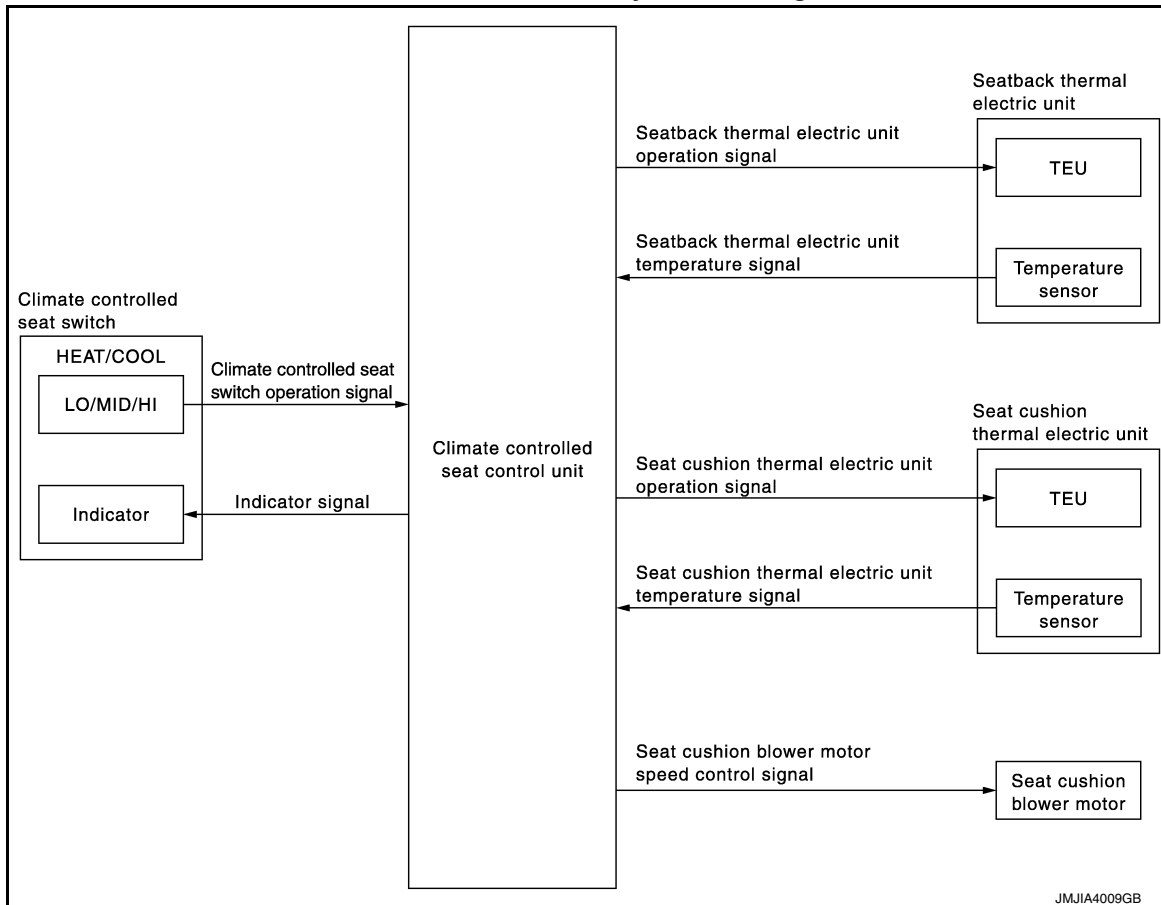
Climate controlled seat switch

HEAT/COOL

LO/MID/HI

Indicator

Climate controlled seat switch operation signal

Indicator signal

Climate controlled seat control unit

Seatback thermal electric unit operation signal

Seatback thermal electric unit temperature signal

Seatback thermal electric unit

TEU

Temperature sensor

Seat cushion thermal electric unit operation signal

Seat cushion thermal electric unit temperature signal

Seat cushion thermal electric unit

TEU

Temperature sensor

Seat cushion blower motor speed control signal

Seat cushion blower motor

JMJIA4009GB